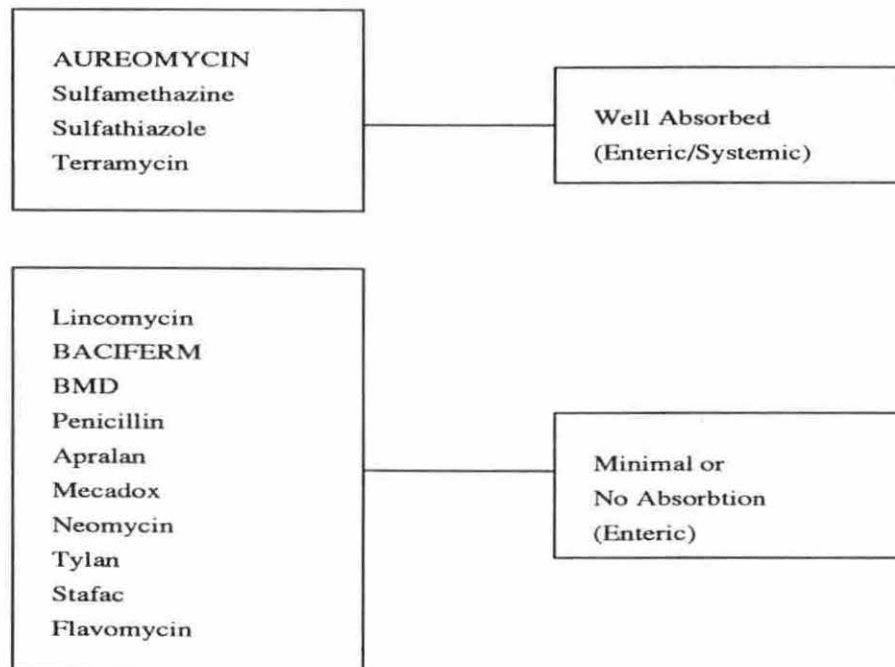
AUREOMYCIN
Sulfamethazine
Sulfathiazole
Terramycin

Well Absorbed
(Enteric/Systemic)

Lincomycin
BACIFERM
BMD
Penicillin
Apralan
Mecadox
Neomycin
Tylan
Stafac
Flavomycin

Minimal or
No Absorbtion
(Enteric)